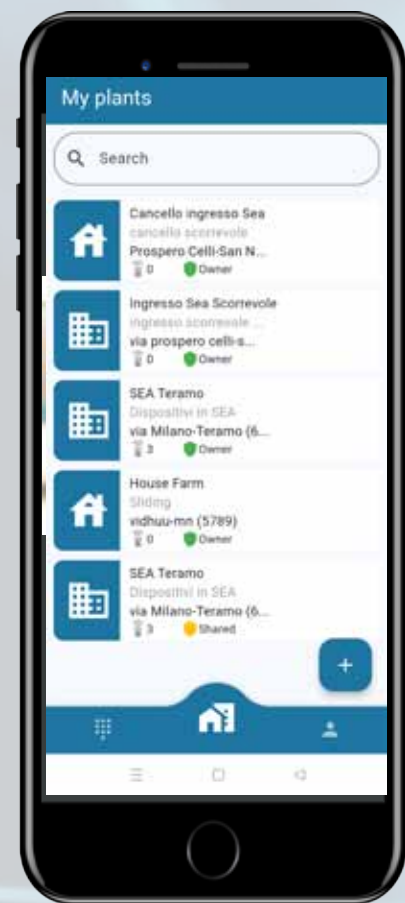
My plants

Search

Cancello ingresso Sea
cancello scorrevole
Prospero Celli-San N...
0 Owner

Ingresso Sea Scorrevole
ingresso scorrevole ...
via prospero celli-s...
0 Owner

SEA Teramo
Dispositivi in SEA
via Milano-Teramo (6...
3 Owner

House Farm
Sliding
vidhuu-mn (5789)
0 Owner

SEA Teramo
Dispositivi in SEA
via Milano-Teramo (6...
3 Shared

+